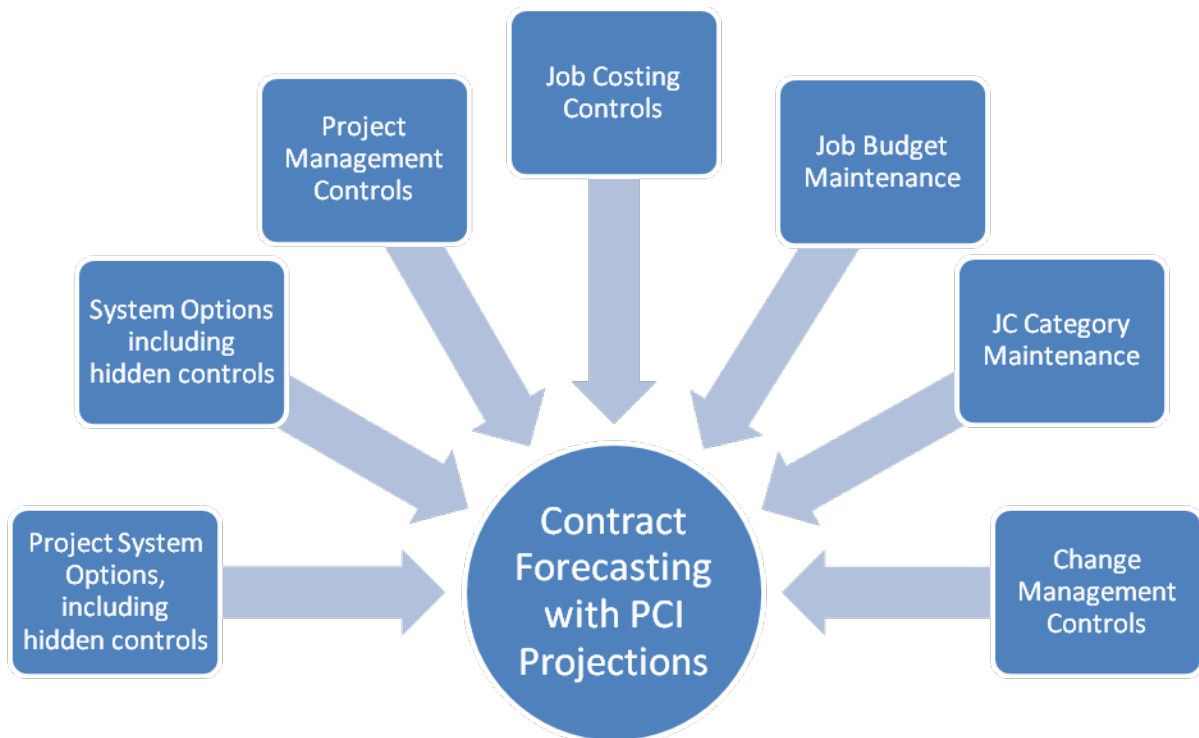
Job Costing Controls

Project Management Controls

Job Budget Maintenance

System Options including hidden controls

JC Category Maintenance

Project System Options, including hidden controls

Contract Forecasting with PCI Projections

Change Management Controls